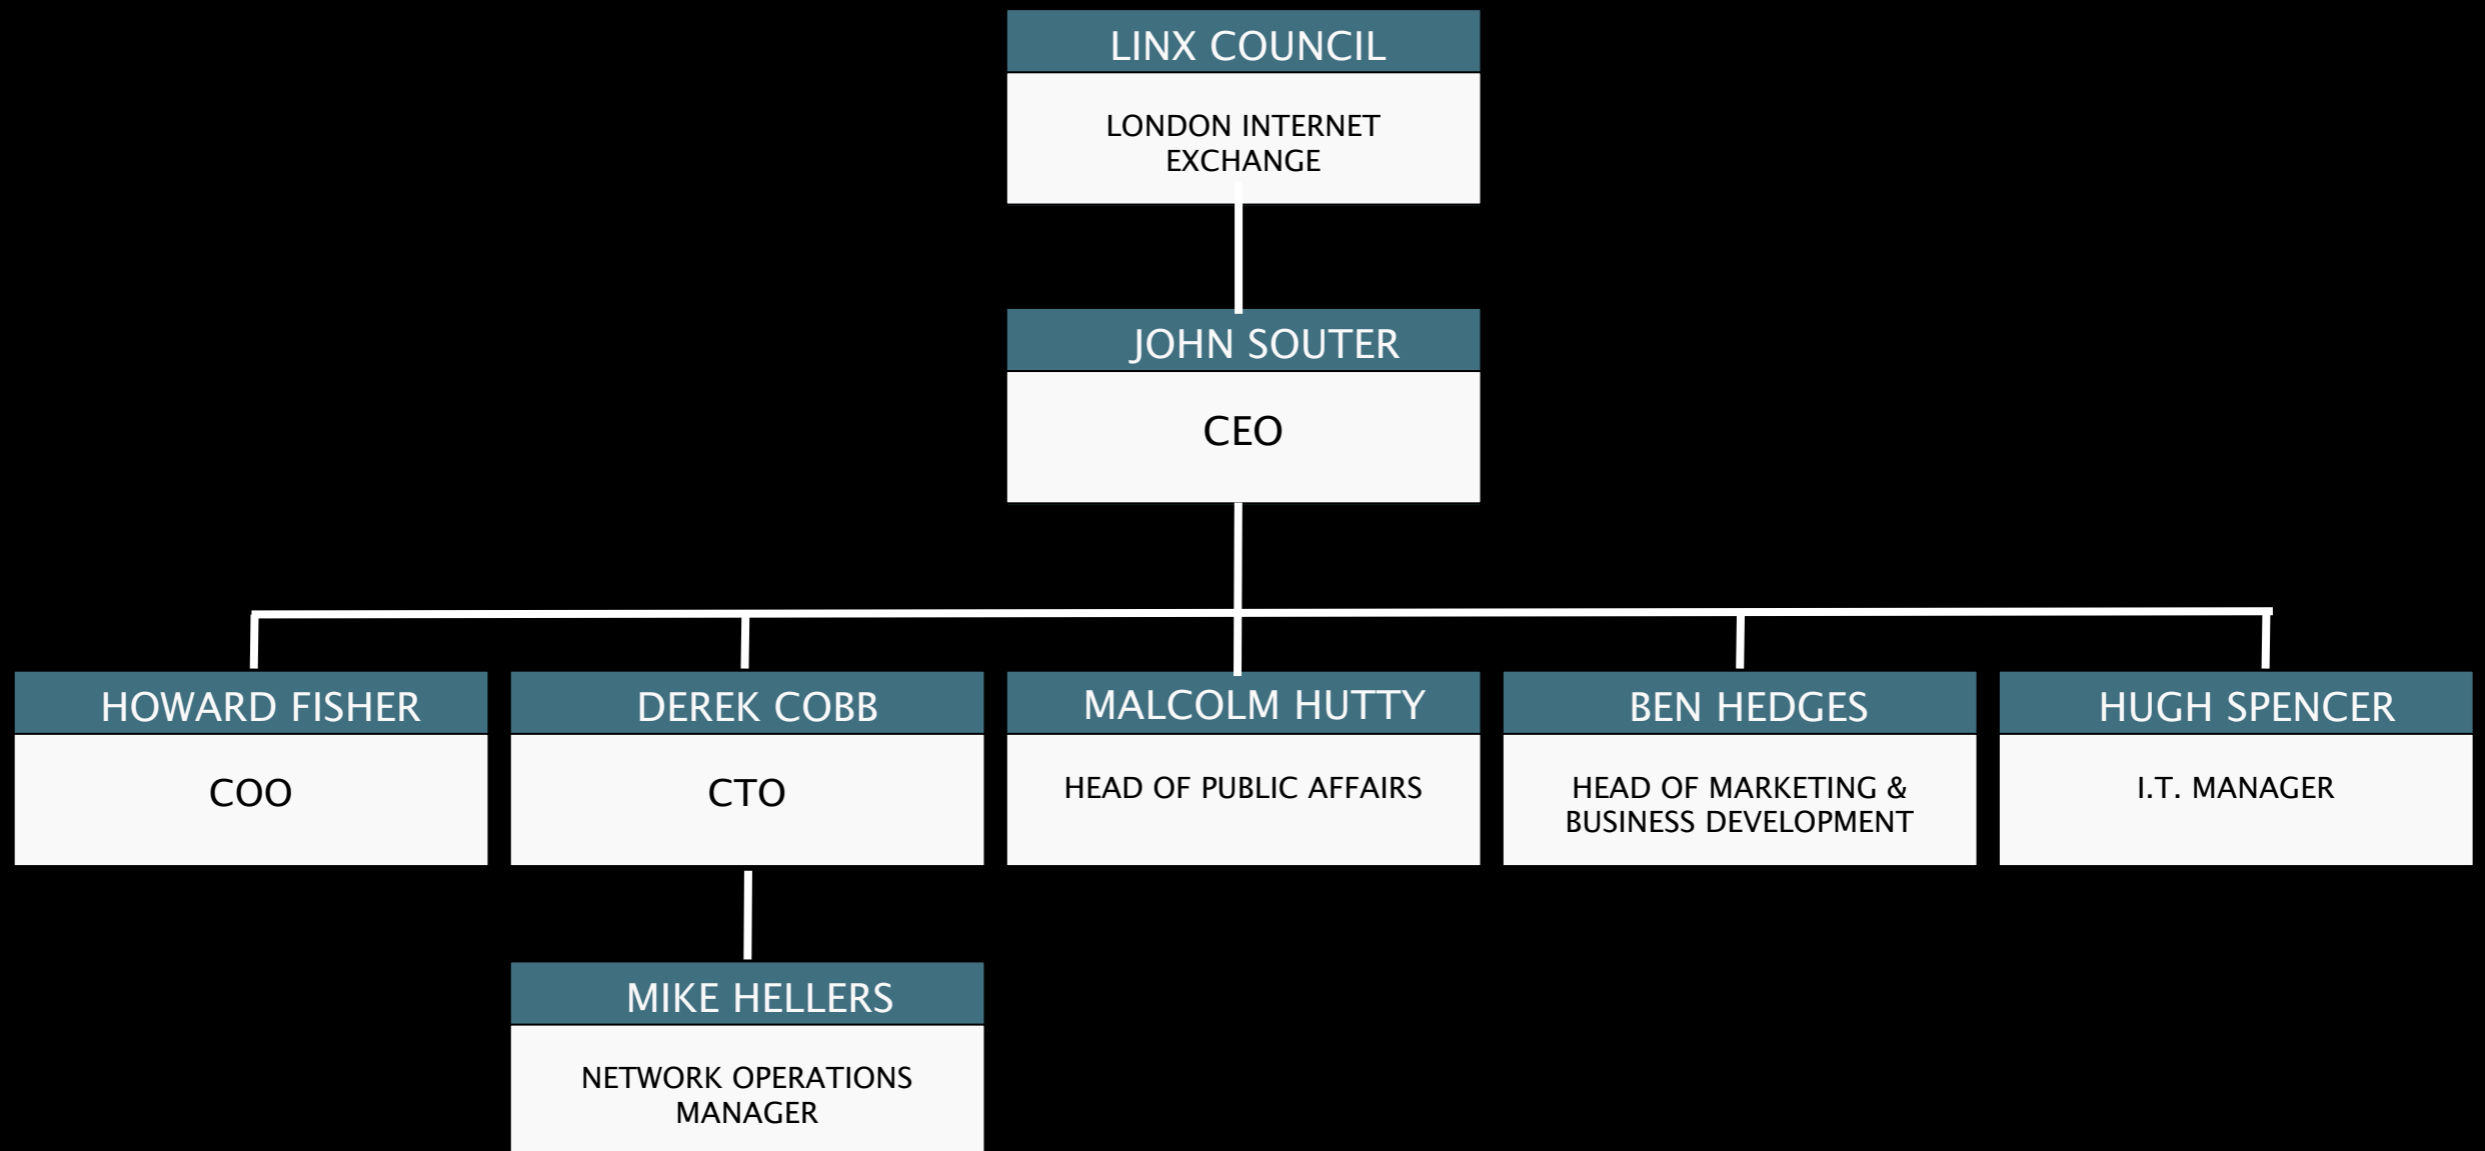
LINX COUNCIL

LONDON INTERNET EXCHANGE

JOHN SOUTER

CEO

HOWARD FISHER

COO

DEREK COBB

CTO

MALCOLM HUTTY

HEAD OF PUBLIC AFFAIRS

BEN HEDGES

HEAD OF MARKETING & BUSINESS DEVELOPMENT

HUGH SPENCER

I.T. MANAGER

MIKE HELLERS

NETWORK OPERATIONS MANAGER